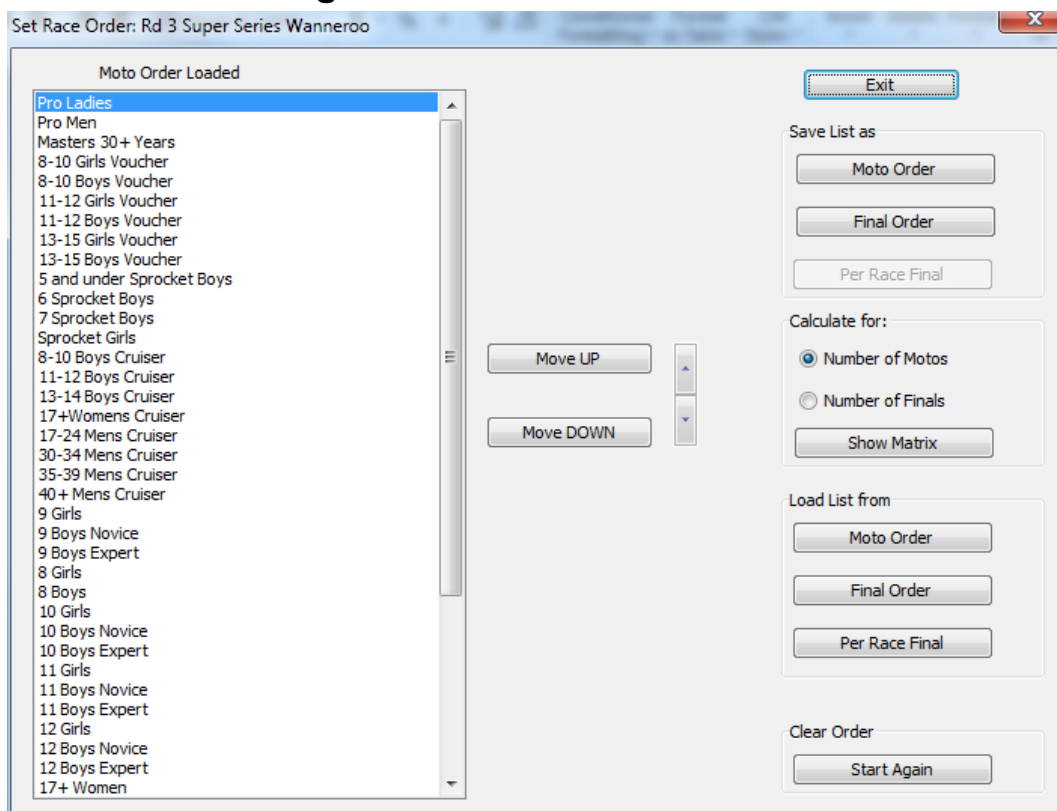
Set Race Order: Rd 3 Super Series Wanneroo

Moto Order Loaded

Pro Ladies
Pro Men
Masters 30+ Years
8-10 Girls Voucher
8-10 Boys Voucher
11-12 Girls Voucher
11-12 Boys Voucher
13-15 Girls Voucher
13-15 Boys Voucher
5 and under Sprocket Boys
6 Sprocket Boys
7 Sprocket Boys
Sprocket Girls
8-10 Boys Cruiser
11-12 Boys Cruiser
13-14 Boys Cruiser
17+Womens Cruiser
17-24 Mens Cruiser
30-34 Mens Cruiser
35-39 Mens Cruiser
40+ Mens Cruiser
9 Girls
9 Boys Novice
9 Boys Expert
8 Girls
8 Boys
10 Girls
10 Boys Novice
10 Boys Expert
11 Girls
11 Boys Novice
11 Boys Expert
12 Girls
12 Boys Novice
12 Boys Expert
17+ Women

Move UP

Move DOWN

Exit

Save List as
Moto Order
Final Order
Per Race Final

Calculate for:
Number of Motos
Number of Finals
Show Matrix

Load List from
Moto Order
Final Order
Per Race Final

Clear Order
Start Again